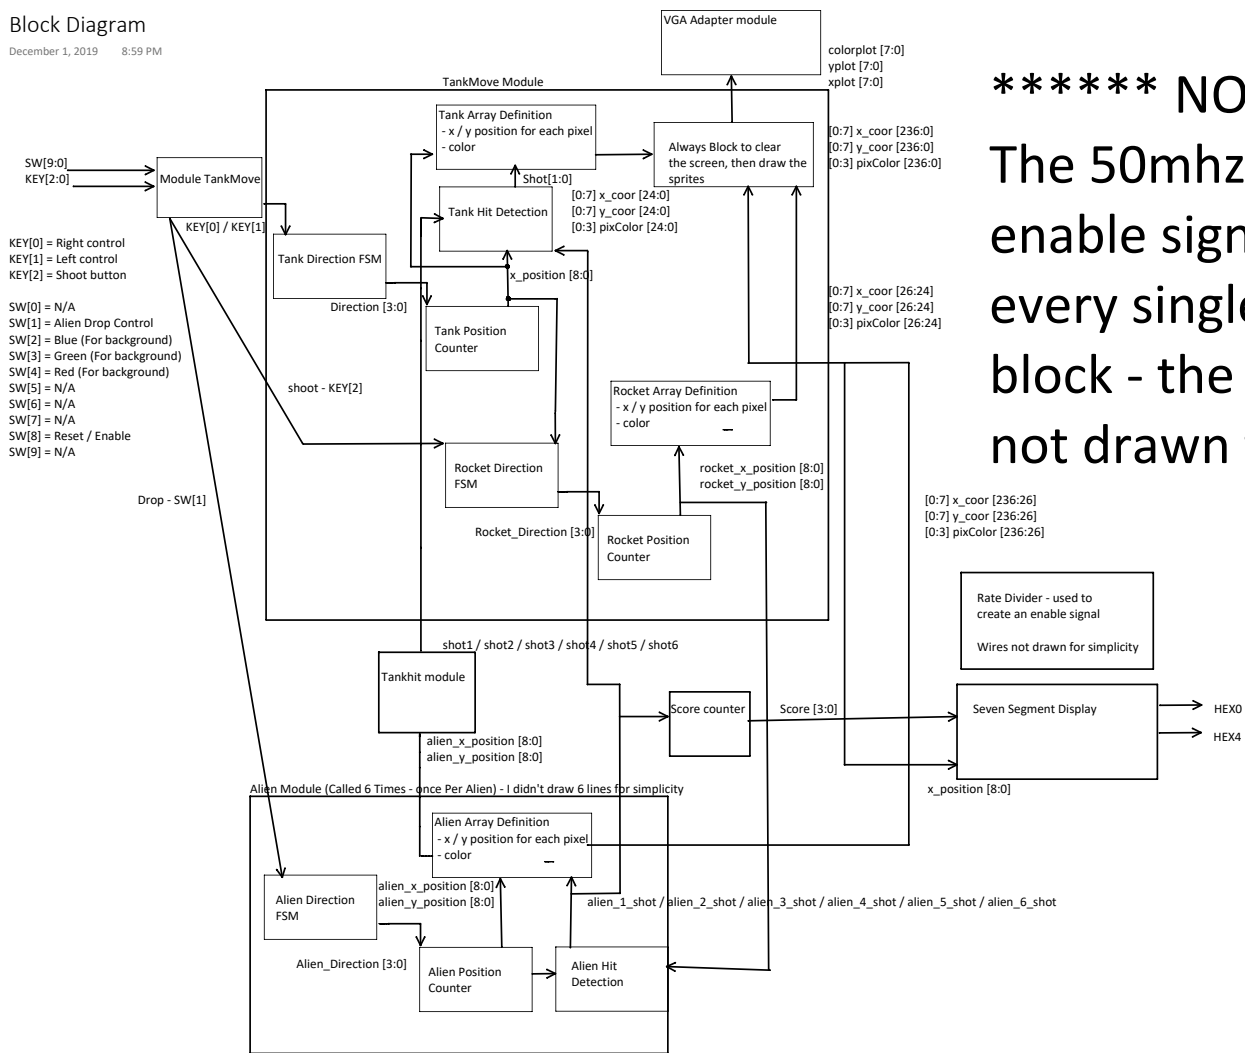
Block Diagram
December 1, 2019 8:59 PM

VGA Adapter module

colorplot [7:0]
yplot [7:0]
xplot [7:0]

****** NO
The 50mhz
enable sign
every single
block - the
not drawn

TankMove Module

Tank Array Definition
- x / y position for each pixel
- color

Always Block to clear the screen, then draw the sprites

[0:7] x_coor [236:0]
[0:7] y_coor [236:0]
[0:3] pixColor [236:0]

SW[9:0]
KEY[2:0]

Module TankMove

Shot[1:0]

Tank Hit Detection

[0:7] x_coor [24:0]
[0:7] y_coor [24:0]
[0:3] pixColor [24:0]

KEY[0] / KEY[1]

Tank Direction FSM

x_position [8:0]

KEY[0] = Right control
KEY[1] = Left control
KEY[2] = Shoot button

SW[0] = N/A
SW[1] = Alien Drop Control
SW[2] = Blue (For background)
SW[3] = Green (For background)
SW[4] = Red (For background)
SW[5] = N/A
SW[6] = N/A
SW[7] = N/A
SW[8] = Reset / Enable
SW[9] = N/A

Direction [3:0]

Tank Position Counter

[0:7] x_coor [26:24]
[0:7] y_coor [26:24]
[0:3] pixColor [26:24]

shoot - KEY[2]

Rocket Array Definition
- x / y position for each pixel
- color

Rocket Direction FSM

rocket_x_position [8:0]
rocket_y_position [8:0]

Drop - SW[1]

[0:7] x_coor [236:26]
[0:7] y_coor [236:26]
[0:3] pixColor [236:26]

Rocket_Direction [3:0]

Rocket Position Counter

Rate Divider - used to create an enable signal

Wires not drawn for simplicity

shot1 / shot2 / shot3 / shot4 / shot5 / shot6

Tankhit module

Score counter

Score [3:0]

Seven Segment Display

HEX0
HEX4

alien_x_position [8:0]
alien_y_position [8:0]

x_position [8:0]

Alien Module (Called 6 Times - once Per Alien) - I didn't draw 6 lines for simplicity

Alien Array Definition
- x / y position for each pixel
- color

Alien Direction FSM

alien_x_position [8:0]
alien_y_position [8:0]

alien_1_shot / alien_2_shot / alien_3_shot / alien_4_shot / alien_5_shot / alien_6_shot

Alien_Direction [3:0]

Alien Position Counter

Alien Hit Detection